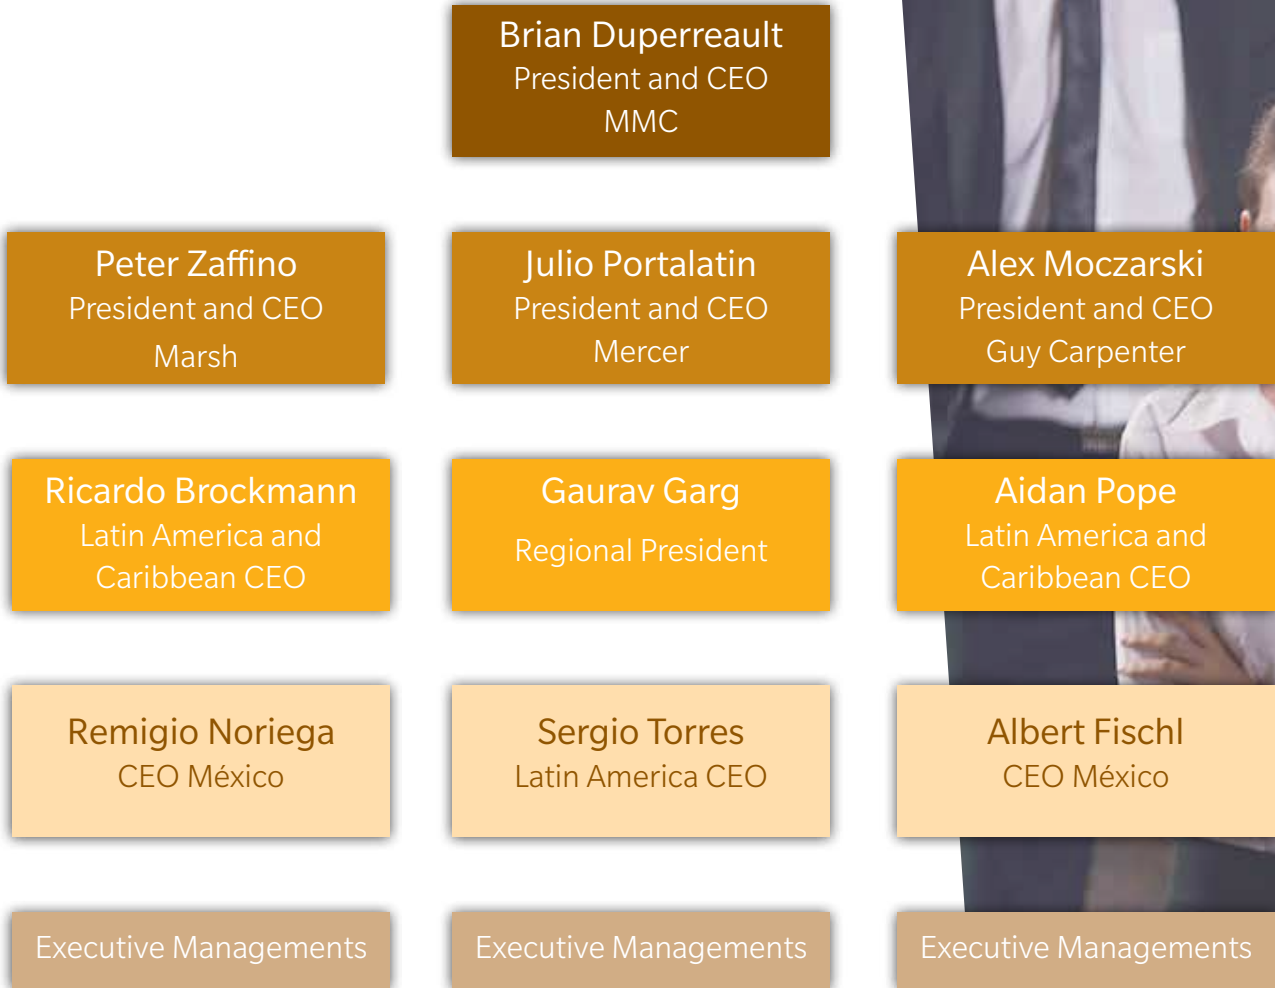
Brian Duperreault
President and CEO
MMC

Peter Zaffino
President and CEO
Marsh

Julio Portalatin
President and CEO
Mercer

Alex Moczarski
President and CEO
Guy Carpenter

Ricardo Brockmann
Latin America and Caribbean CEO

Gaurav Garg
Regional President

Aidan Pope
Latin America and Caribbean CEO

Remigio Noriega
CEO México

Sergio Torres
Latin America CEO

Albert Fischl
CEO México

Executive Managements

Executive Managements

Executive Managements